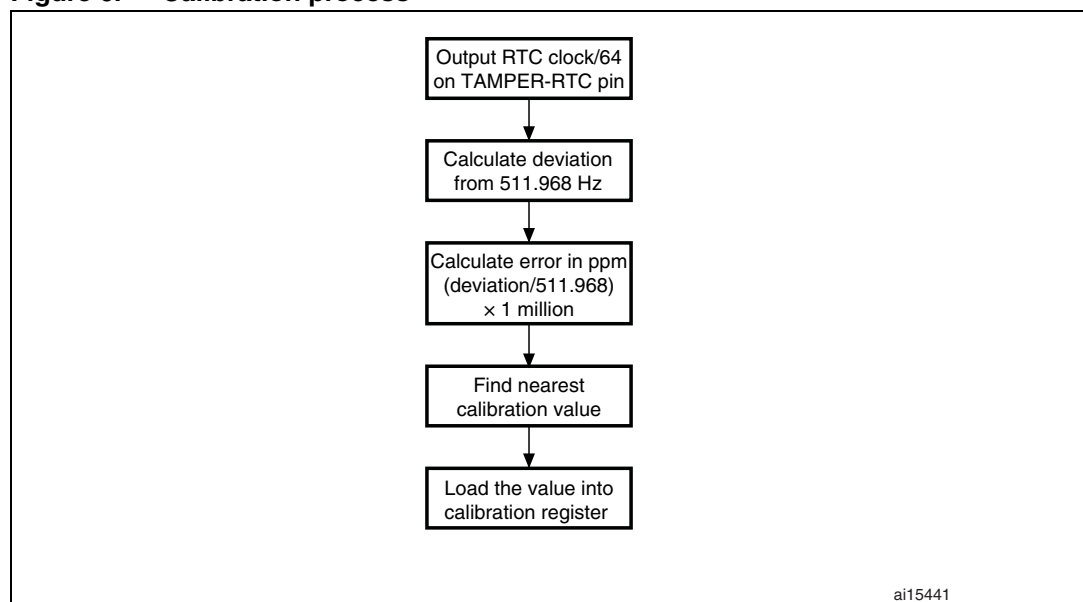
Figure 6. Calibration process

Output RTC clock/64 on TAMPER-RTC pin

Calculate deviation from 511.968 Hz

Calculate error in ppm (deviation/511.968) $\times$ 1 million

Find nearest calibration value

Load the value into calibration register

ai15441